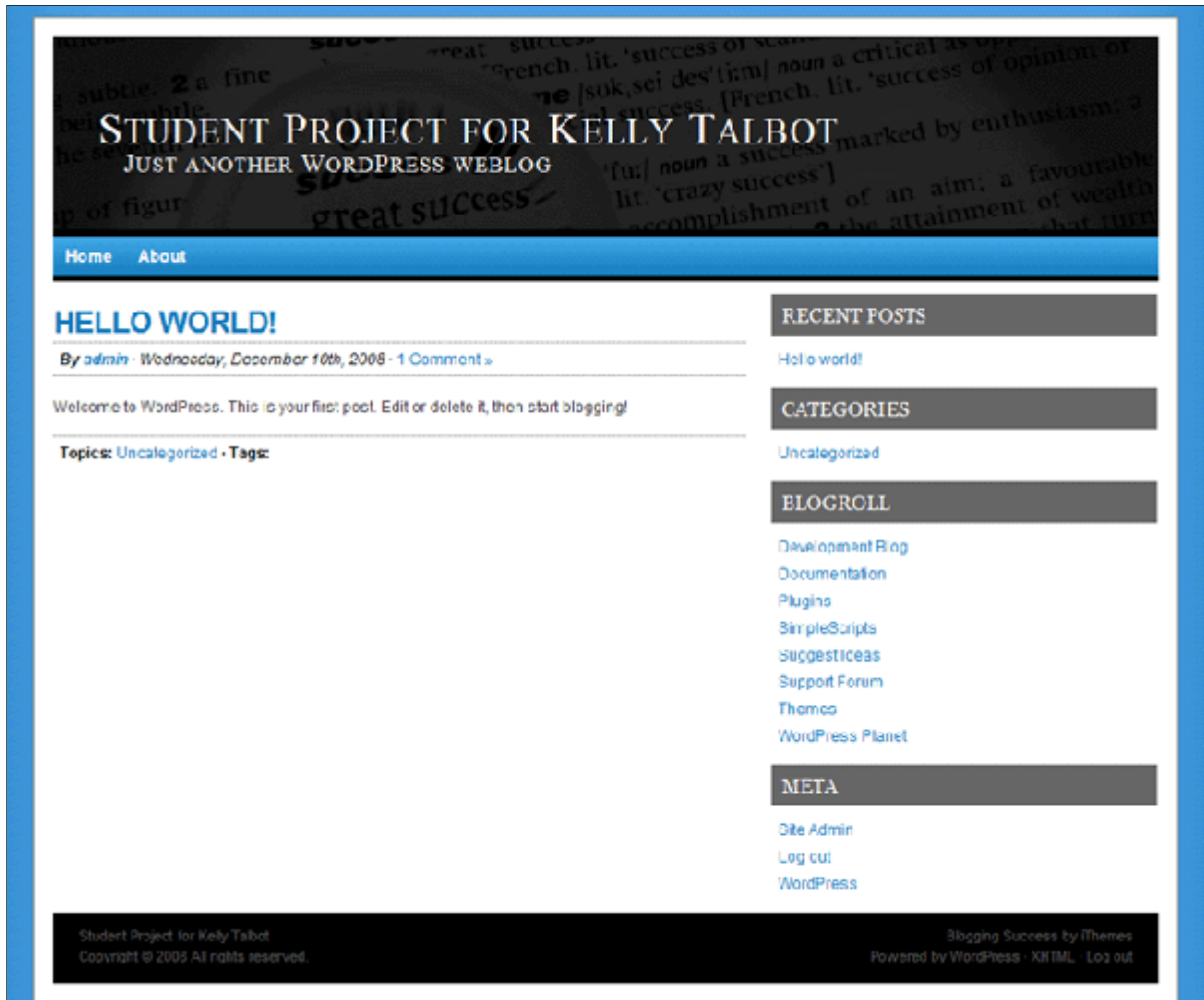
STUDENT PROJECT FOR KELLY TALBOT
JUST ANOTHER WORDPRESS WEBLOG

Home About

HELLO WORLD!

By admin · Wednesday, December 10th, 2008 · 1 Comment »

Welcome to WordPress. This is your first post. Edit or delete it, then start blogging!

Topics: Uncategorized • Tags:

RECENT POSTS

Hello world!

CATEGORIES

Uncategorized

BLOGROLL

Development Blog
Documentation
Plugins
SimpleScripts
Suggest Ideas
Support Forum
Themes
WordPress Planet

META

Site Admin
Log out
WordPress

Student Project for Kelly Talbot
Copyright © 2008 All rights reserved.

Blogging Success by iThemes
Powered by WordPress · XHTML · Log out